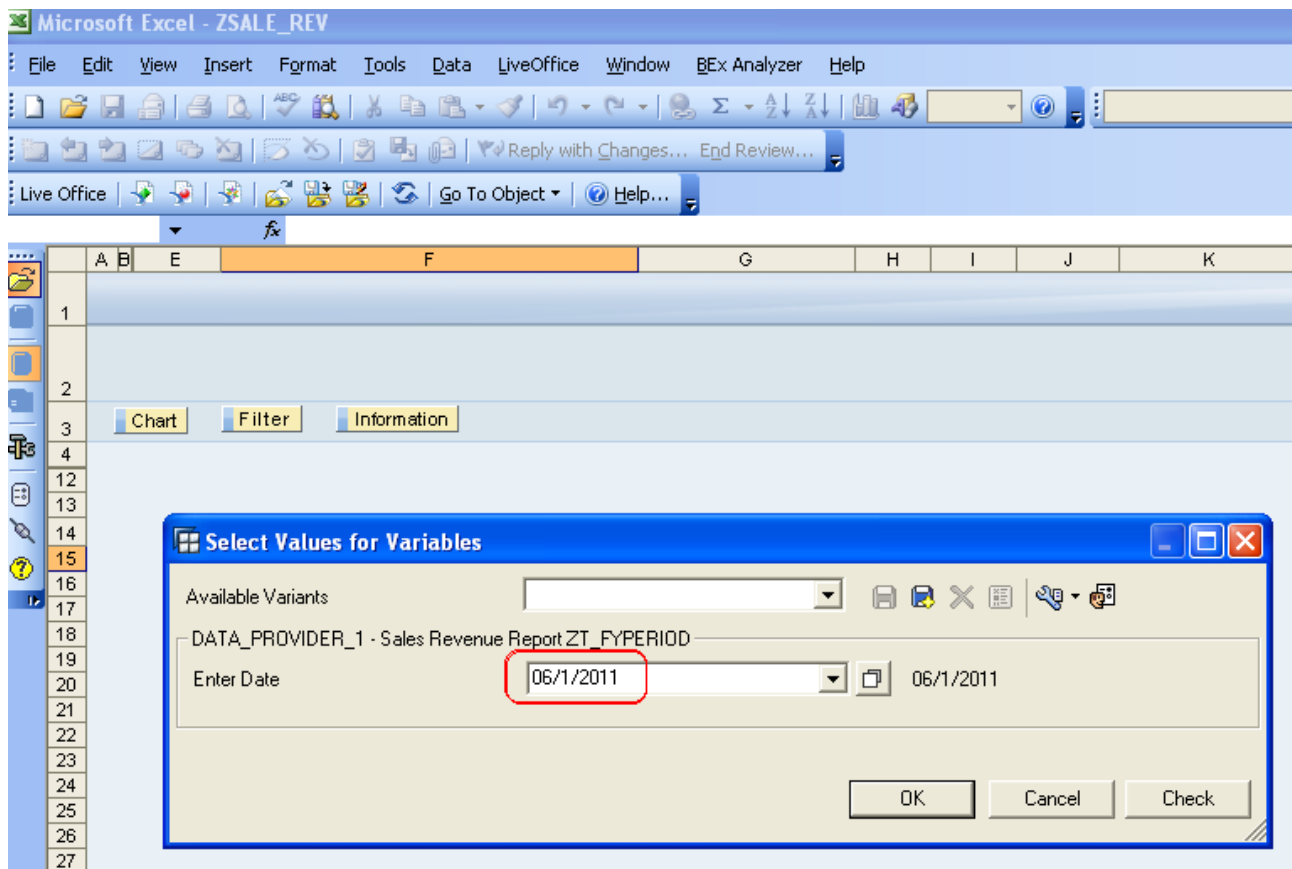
Microsoft Excel - ZSALE_REV

File Edit View Insert Format Tools Data LiveOffice Window BEx Analyzer Help

Reply with Changes... End Review...

Live Office Go To Object Help...

$f_x$

A B E F G H I J K

1
2
3 Chart Filter Information
4
12
13
14
15
16
17
18
19
20
21
22
23
24
25
26
27

Select Values for Variables

Available Variants

DATA_PROVIDER_1 - Sales Revenue Report ZT_FYPERIOD

Enter Date 06/1/2011 06/1/2011

OK Cancel Check